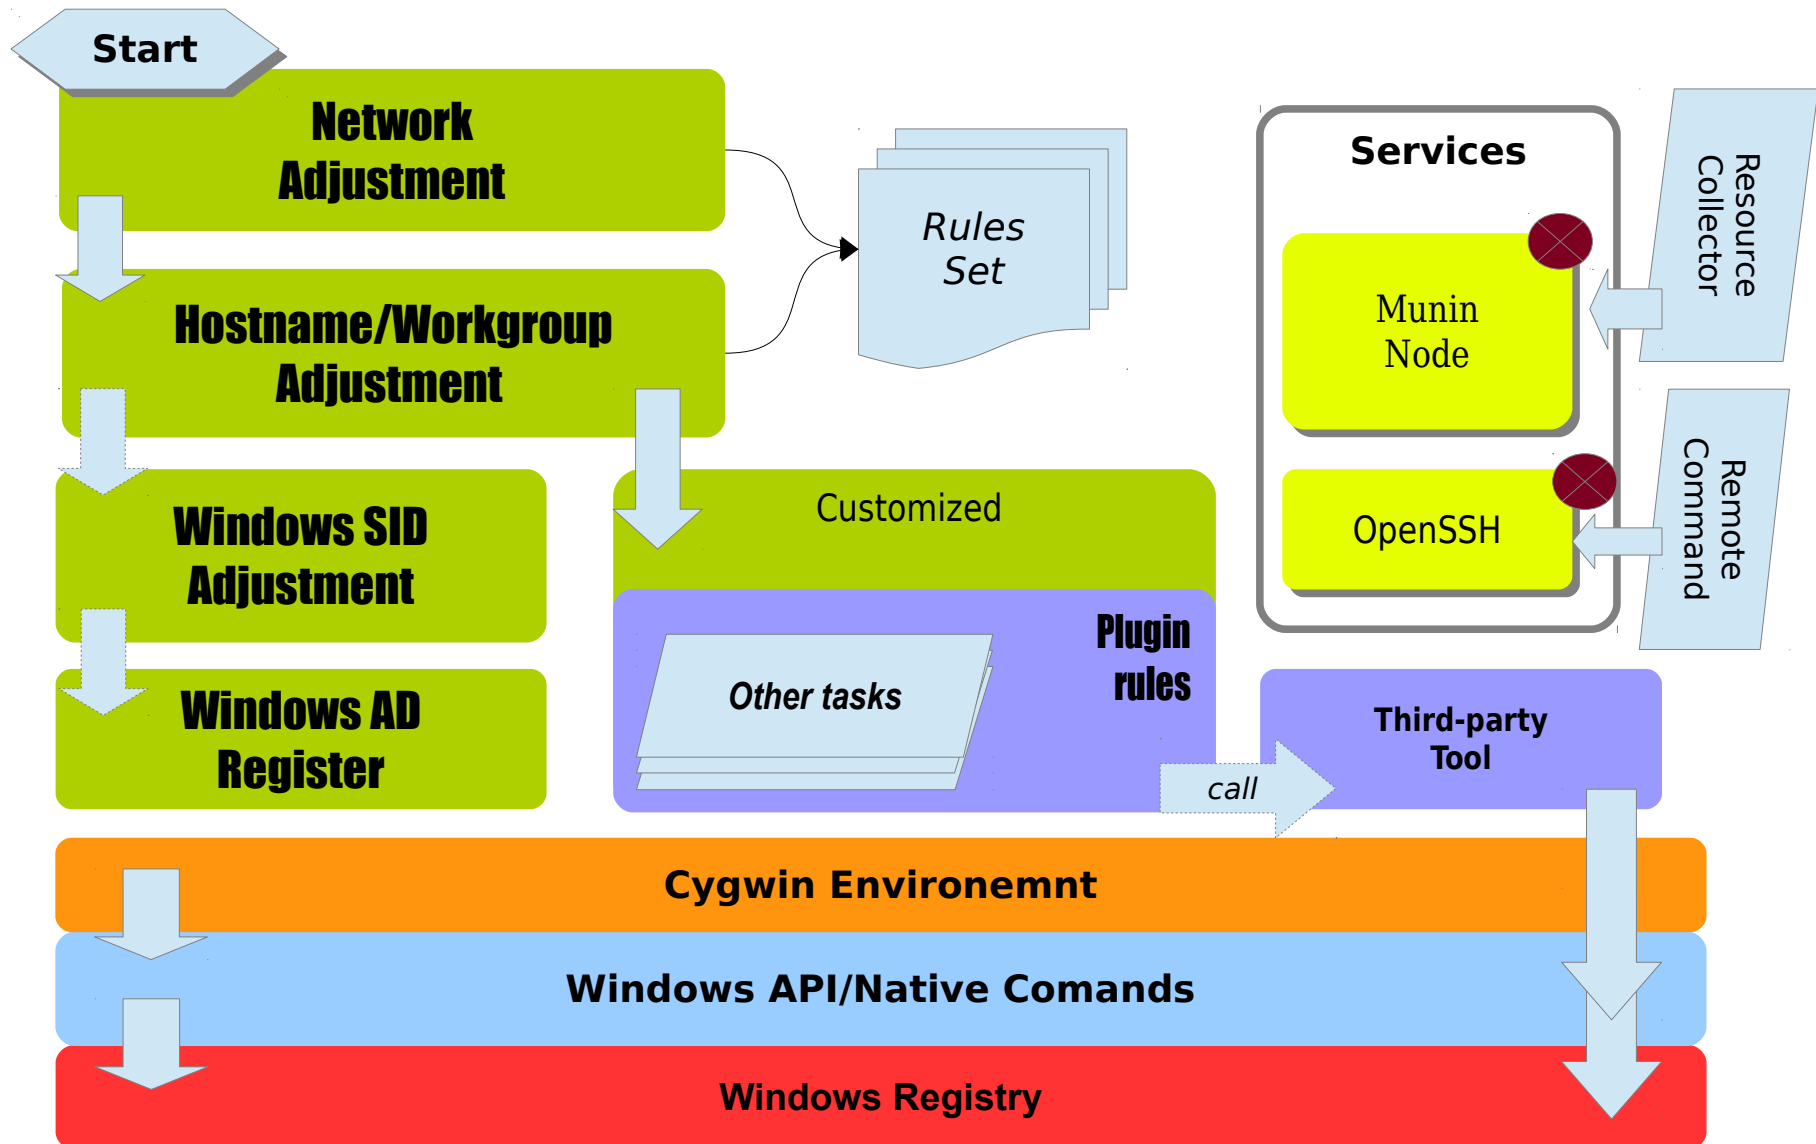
Start

Network Adjustment

Rules Set

Services

Munin Node

OpenSSH

Resource Collector

Remote Command

Hostname/Workgroup Adjustment

Windows SID Adjustment

Windows AD Register

Customized

Plugin rules

Other tasks

Third-party Tool

call

Cygwin Environemnt

Windows API/Native Comands

Windows Registry